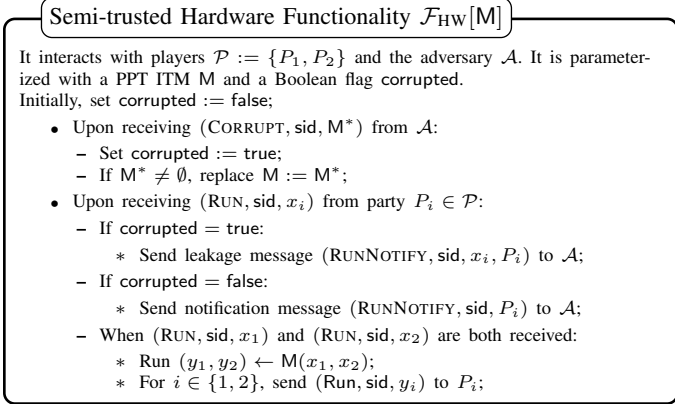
Semi-trusted Hardware Functionality $\mathcal{F}_{\text{HW}}[\mathsf{M}]$

It interacts with players $\mathcal{P} := \{P_1, P_2\}$ and the adversary $\mathcal{A}$. It is parameterized with a PPT ITM $\mathsf{M}$ and a Boolean flag $\mathsf{corrupted}$.
Initially, set $\mathsf{corrupted} := \mathsf{false}$;

- Upon receiving $(\text{CORRUPT}, \mathsf{sid}, \mathsf{M}^*)$ from $\mathcal{A}$:
  - Set $\mathsf{corrupted} := \mathsf{true}$;
  - If $\mathsf{M}^* \neq \emptyset$, replace $\mathsf{M} := \mathsf{M}^*$;
- Upon receiving $(\text{RUN}, \mathsf{sid}, x_i)$ from party $P_i \in \mathcal{P}$:
  - If $\mathsf{corrupted} = \mathsf{true}$:
    * Send leakage message $(\text{RUNNOTIFY}, \mathsf{sid}, x_i, P_i)$ to $\mathcal{A}$;
  - If $\mathsf{corrupted} = \mathsf{false}$:
    * Send notification message $(\text{RUNNOTIFY}, \mathsf{sid}, P_i)$ to $\mathcal{A}$;
  - When $(\text{RUN}, \mathsf{sid}, x_1)$ and $(\text{RUN}, \mathsf{sid}, x_2)$ are both received:
    * Run $(y_1, y_2) \leftarrow \mathsf{M}(x_1, x_2)$;
    * For $i \in \{1, 2\}$, send $(\text{Run}, \mathsf{sid}, y_i)$ to $P_i$;